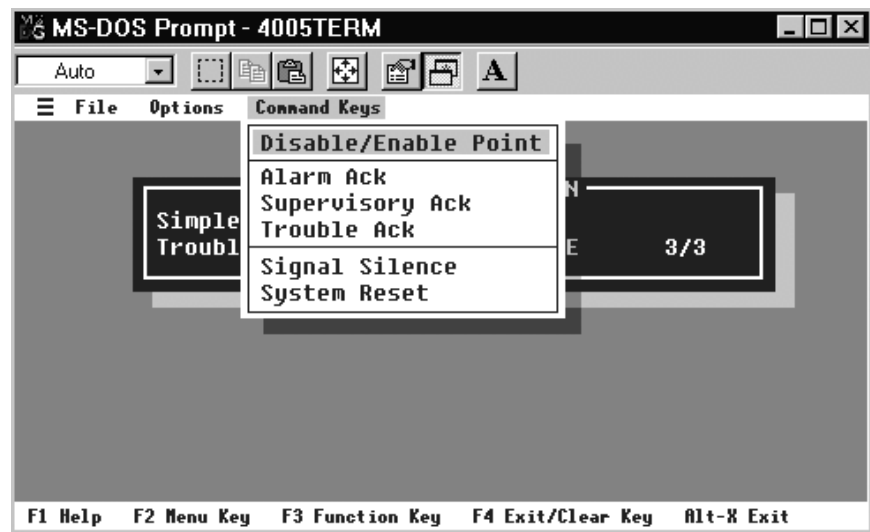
MS-DOS Prompt - 4005TERM

Auto

≡ File Options Command Keys

Disable/Enable Point

Alarm Ack
Supervisory Ack
Trouble Ack

Signal Silence
System Reset

Simple
Troubl

N

E 3/3

F1 Help F2 Menu Key F3 Function Key F4 Exit/Clear Key Alt-X Exit